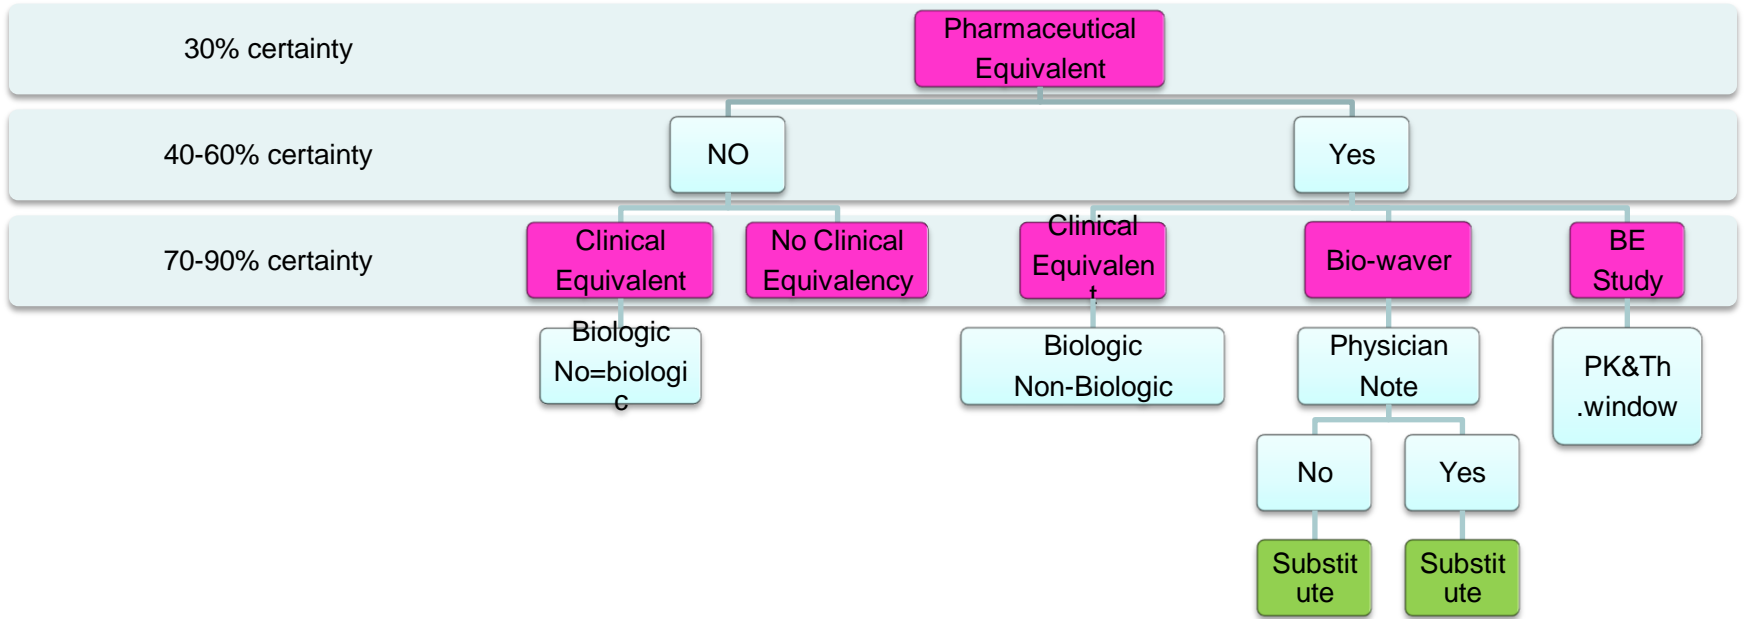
30% certainty

Pharmaceutical Equivalent

40-60% certainty

NO

Yes

70-90% certainty

Clinical Equivalent

No Clinical Equivalency

Clinical Equivalent

Bio-waver

BE Study

Biologic No=biologic

Biologic Non-Biologic

Physician Note

PK&Th .window

No

Yes

Substitute

Substitute